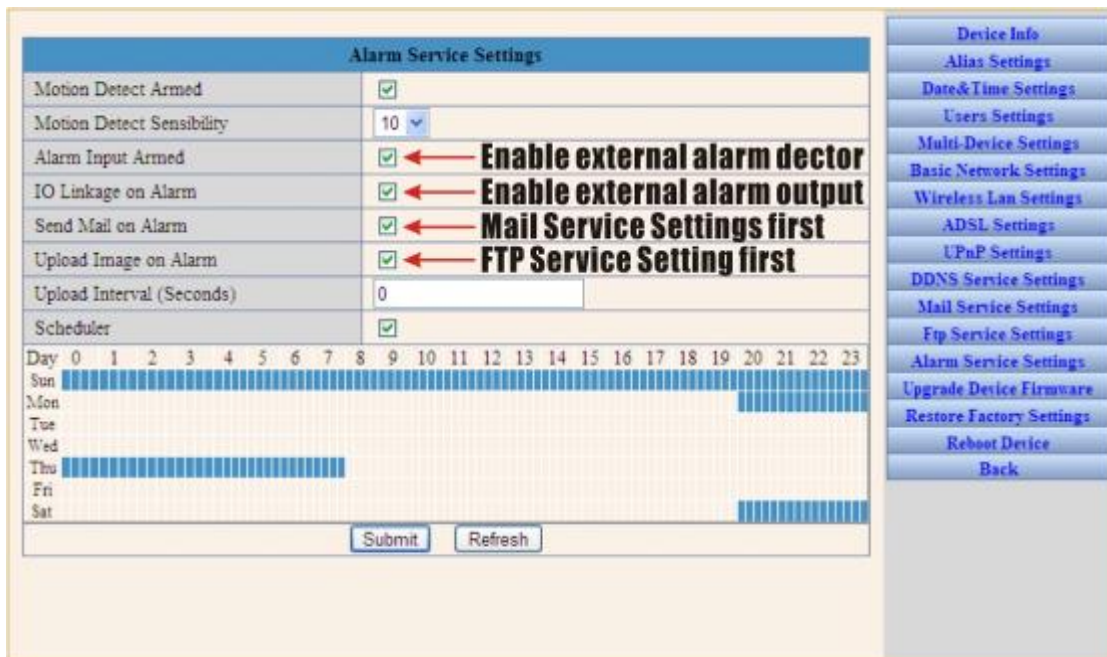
Alarm Service Settings

| | |
|---|---|
| Motion Detect Armed | ☑ |
| Motion Detect Sensibility | 10 |
| Alarm Input Armed | ☑ Enable external alarm dector |
| IO Linkage on Alarm | ☑ Enable external alarm output |
| Send Mail on Alarm | ☑ Mail Service Settings first |
| Upload Image on Alarm | ☑ FTP Service Setting first |
| Upload Interval (Seconds) | 0 |
| Scheduler | ☑ |

Day 0 1 2 3 4 5 6 7 8 9 10 11 12 13 14 15 16 17 18 19 20 21 22 23
Sun
Mon
Tue
Wed
Thu
Fri
Sat

Submit Refresh

Device Info
Alias Settings
Date&Time Settings
Users Settings
Multi-Device Settings
Basic Network Settings
Wireless Lan Settings
ADSL Settings
UPnP Settings
DDNS Service Settings
Mail Service Settings
Ftp Service Settings
Alarm Service Settings
Upgrade Device Firmware
Restore Factory Settings
Reboot Device
Back